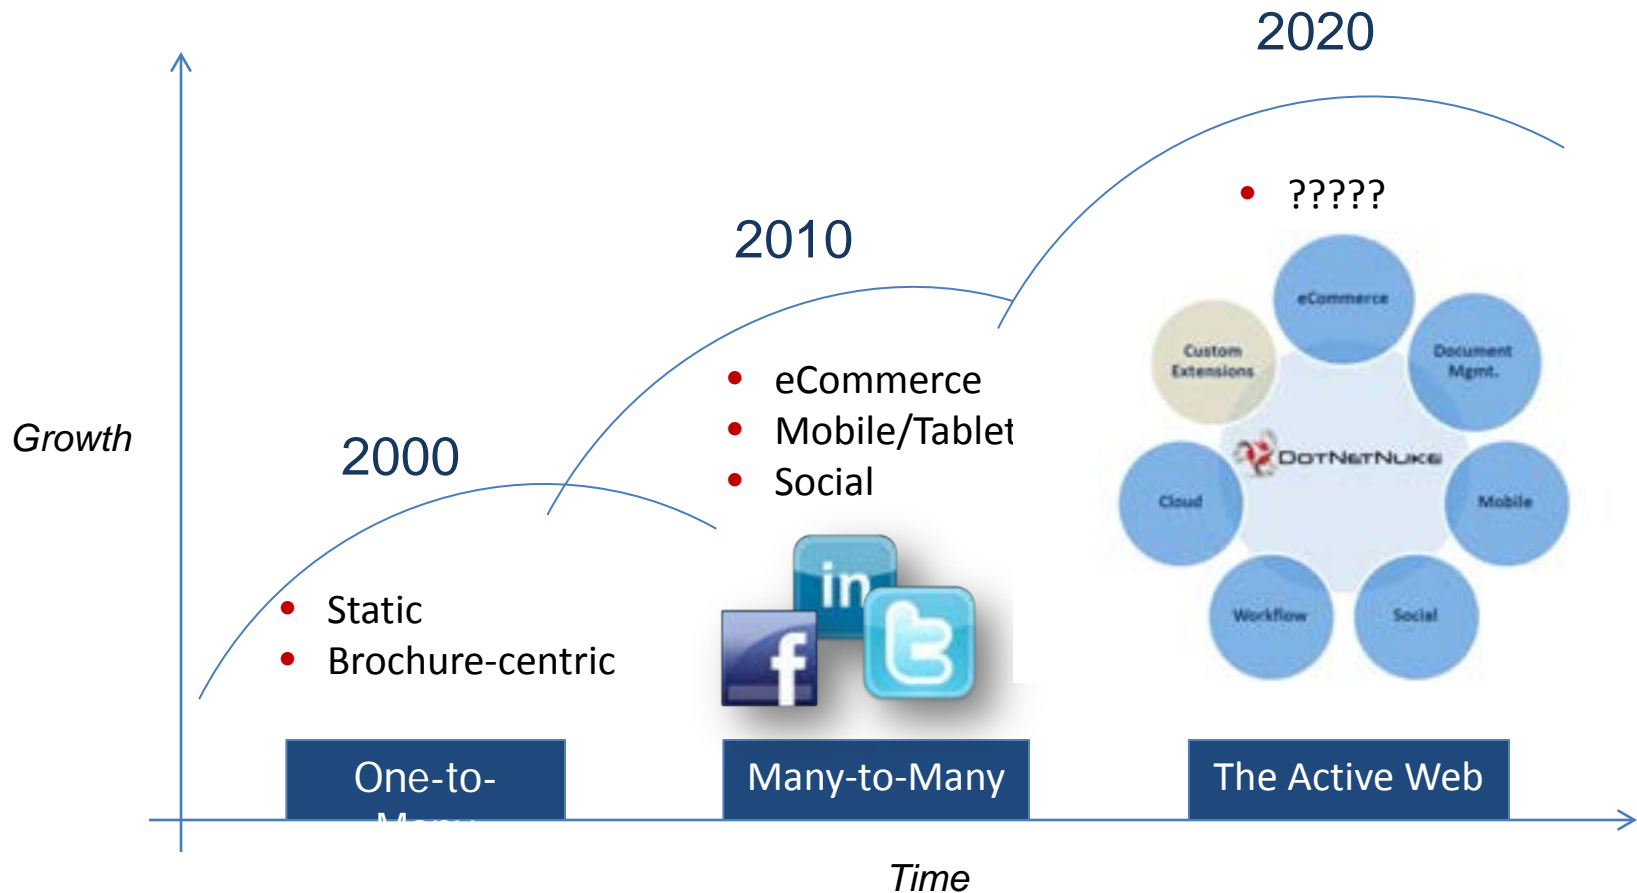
2020

?????

2010

eCommerce
Mobile/Tablet
Social

Growth

2000

Static
Brochure-centric

in

f

eCommerce
Custom Extensions
Document Mgmt.
DotNetNuke
Cloud
Mobile
Workflow
Social

One-to-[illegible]

Many-to-Many

The Active Web

Time